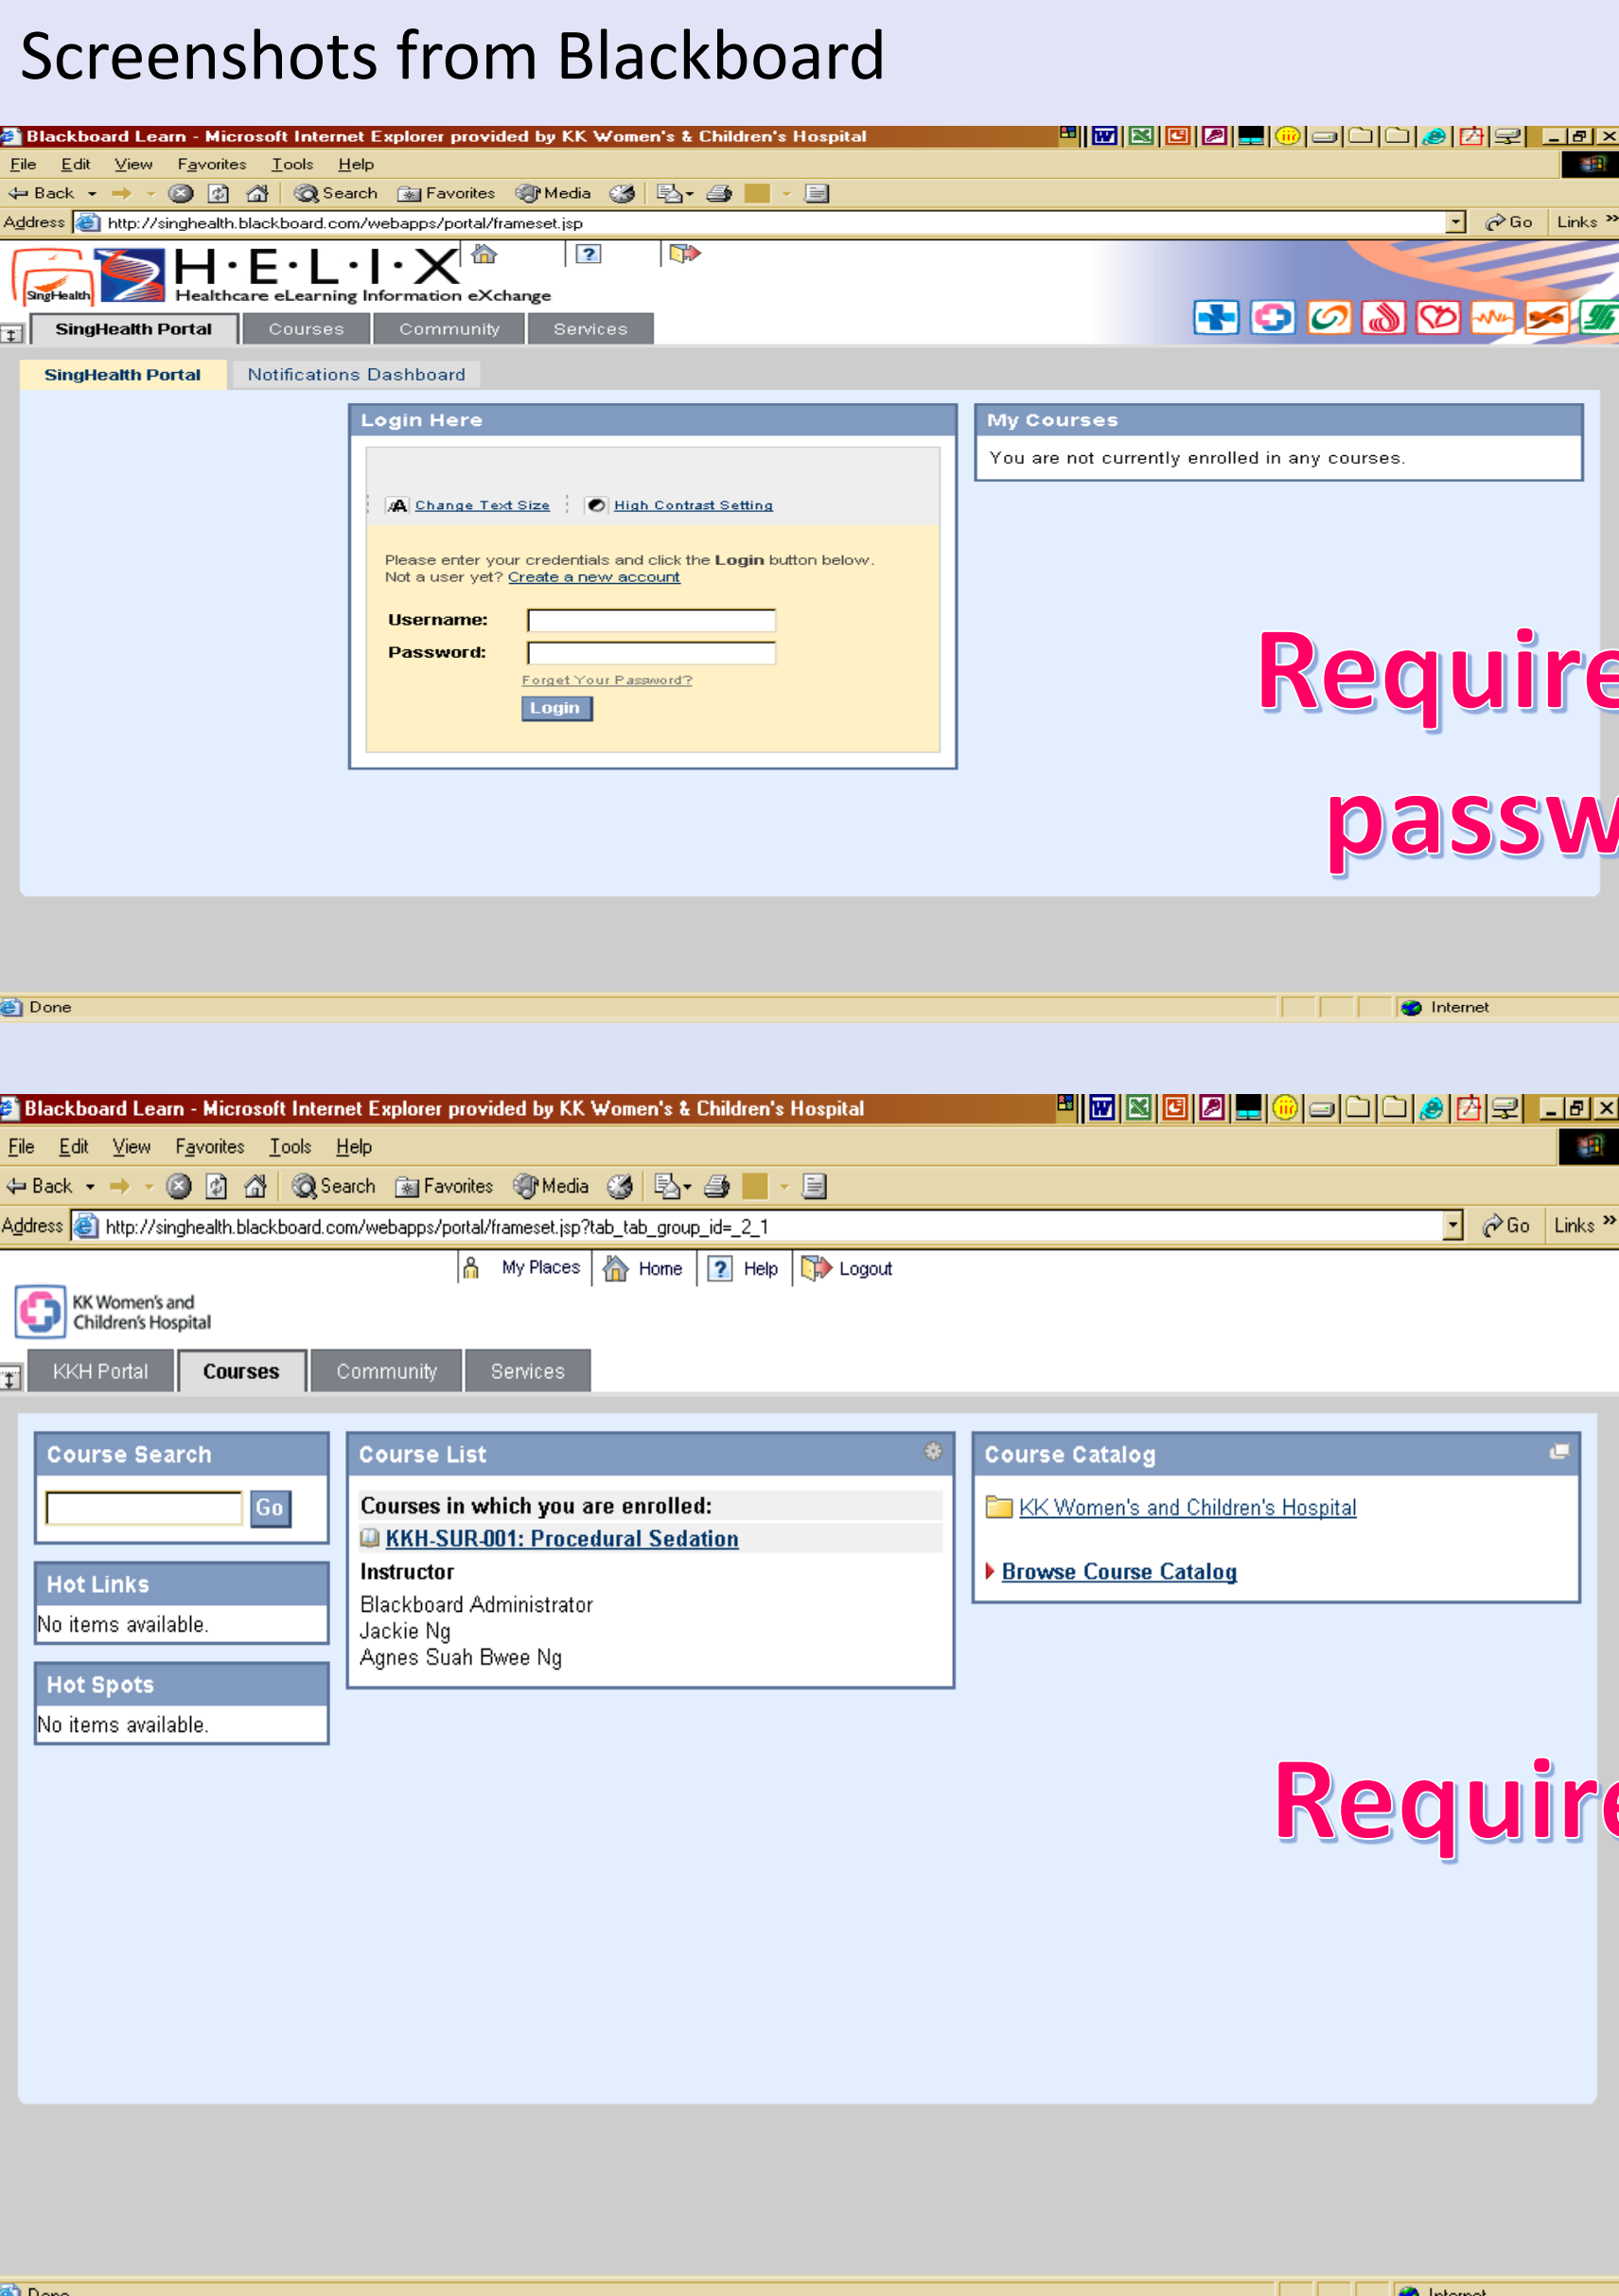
Screenshots from Blackboard

Blackboard Learn - Microsoft Internet Explorer provided by KK Women's & Children's Hospital

File Edit View Favorites Tools Help

Back Search Favorites Media

Address http://singhealth.blackboard.com/webapps/portal/frameset.jsp Go Links

SingHealth H·E·L·I·X Healthcare eLearning Information eXchange

SingHealth Portal Courses Community Services

SingHealth Portal Notifications Dashboard

Login Here

Change Text Size High Contrast Setting

Please enter your credentials and click the Login button below.
Not a user yet? Create a new account

Username:
Password:
Forget Your Password?
Login

My Courses

You are not currently enrolled in any courses.

Require

passw

Done Internet

Blackboard Learn - Microsoft Internet Explorer provided by KK Women's & Children's Hospital

File Edit View Favorites Tools Help

Back Search Favorites Media

Address http://singhealth.blackboard.com/webapps/portal/frameset.jsp?tab_tab_group_id=_2_1 Go Links

My Places Home Help Logout

KK Women's and Children's Hospital

KKH Portal Courses Community Services

Course Search

Go

Hot Links

No items available.

Hot Spots

No items available.

Course List

Courses in which you are enrolled:

KKH-SUR-001: Procedural Sedation

Instructor

Blackboard Administrator
Jackie Ng
Agnes Suah Bwee Ng

Course Catalog

KK Women's and Children's Hospital

Browse Course Catalog

Require

Done Internet